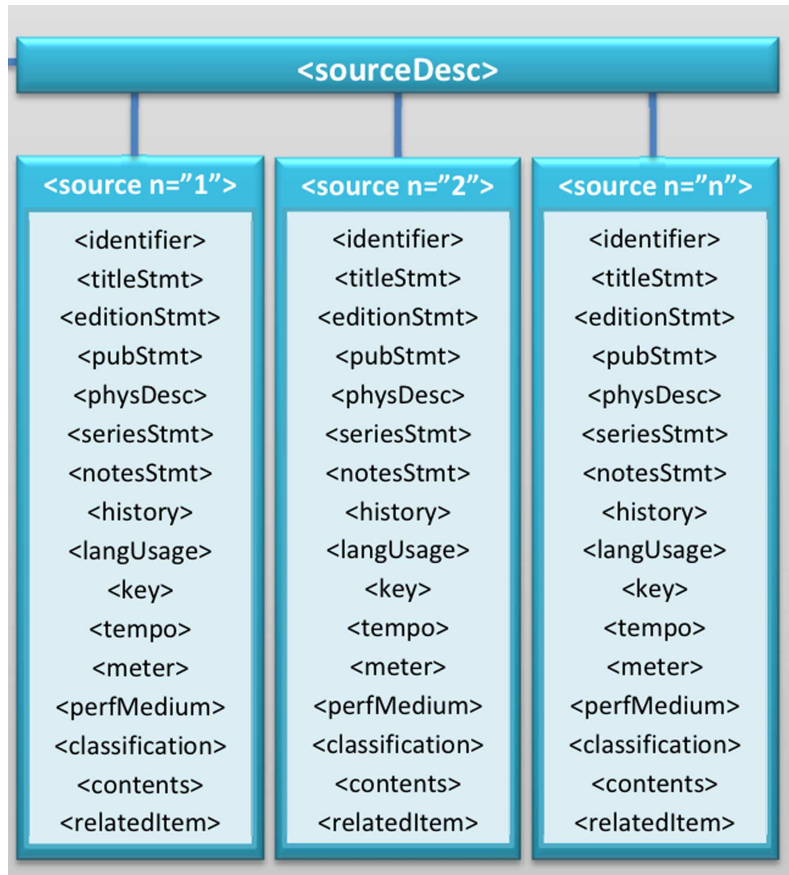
<sourceDesc>

<source n="1">

<identifier>
<titleStmt>
<editionStmt>
<pubStmt>
<physDesc>
<seriesStmt>
<notesStmt>
<history>
<langUsage>
<key>
<tempo>
<meter>
<perfMedium>
<classification>
<contents>
<relatedItem>

<source n="2">

<identifier>
<titleStmt>
<editionStmt>
<pubStmt>
<physDesc>
<seriesStmt>
<notesStmt>
<history>
<langUsage>
<key>
<tempo>
<meter>
<perfMedium>
<classification>
<contents>
<relatedItem>

<source n="n">

<identifier>
<titleStmt>
<editionStmt>
<pubStmt>
<physDesc>
<seriesStmt>
<notesStmt>
<history>
<langUsage>
<key>
<tempo>
<meter>
<perfMedium>
<classification>
<contents>
<relatedItem>